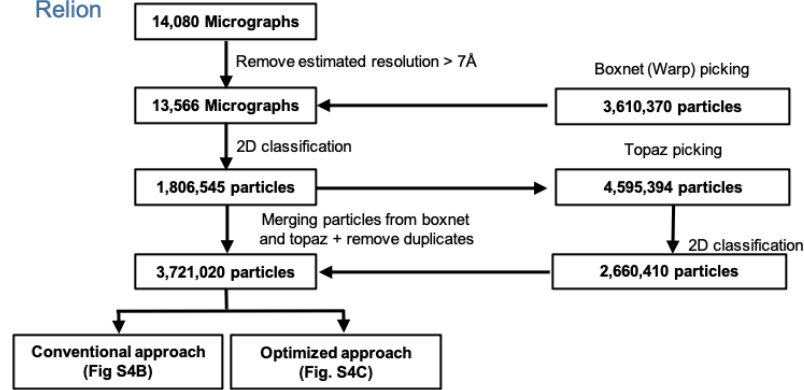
Relion

14,080 Micrographs

Remove estimated resolution > 7Å

Boxnet (Warp) picking

13,566 Micrographs

3,610,370 particles

2D classification

Topaz picking

1,806,545 particles

4,595,394 particles

Merging particles from boxnet and topaz + remove duplicates

2D classification

3,721,020 particles

2,660,410 particles

Conventional approach (Fig S4B)

Optimized approach (Fig. S4C)